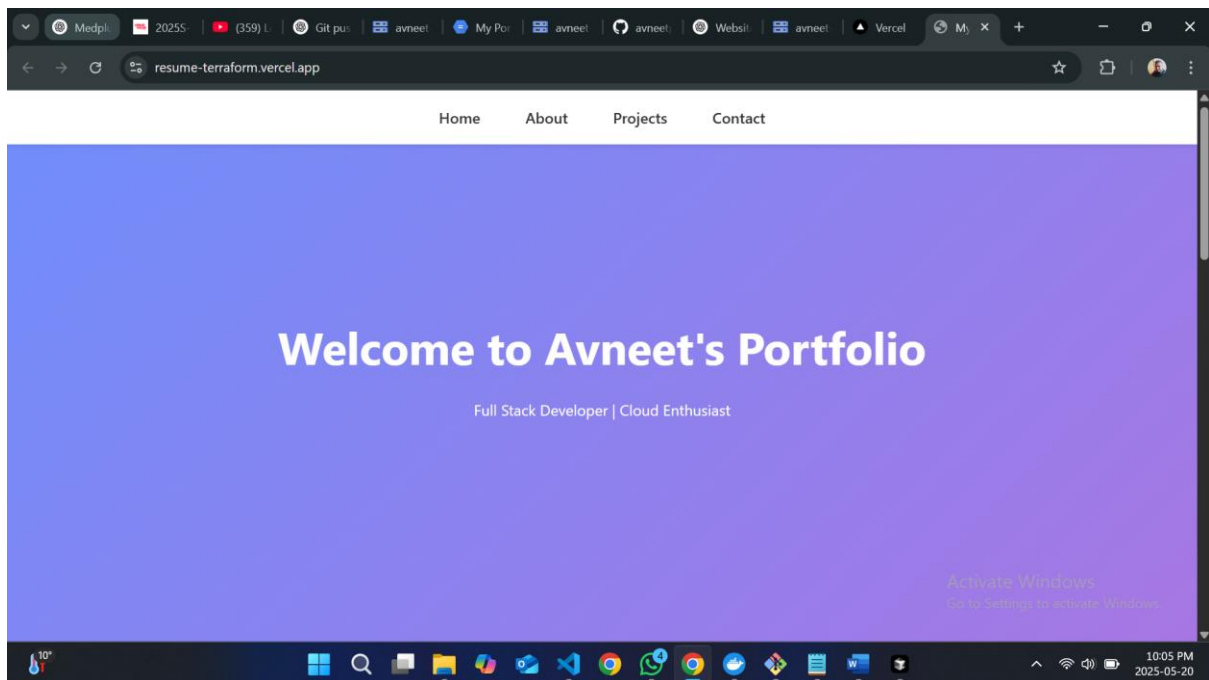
Medpl 2025S (359) Git pus avneet My Po avneet avneet Websit avneet Vercel My

resume-terraform.vercel.app

Home About Projects Contact

Welcome to Avneet's Portfolio

Full Stack Developer | Cloud Enthusiast

Activate Windows
Go to Settings to activate Windows.

10°

4

10:05 PM
2025-05-20